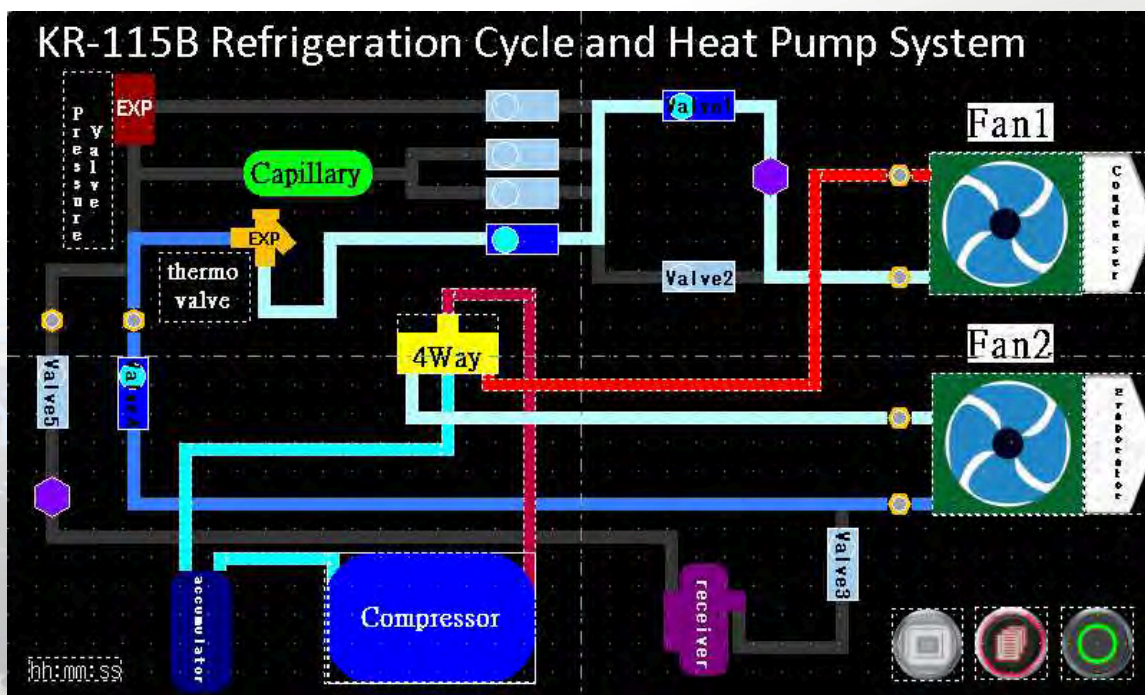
KR-115B Refrigeration Cycle and Heat Pump System

Pressure Valve

EXP

Capillary

EXP

thermo valve

Valve1

Valve2

Fan1

Condenser

4Way

Fan2

Evaporator

Valve5

Valve4

Valve3

accumulator

Compressor

receiver

hh:mm:ss